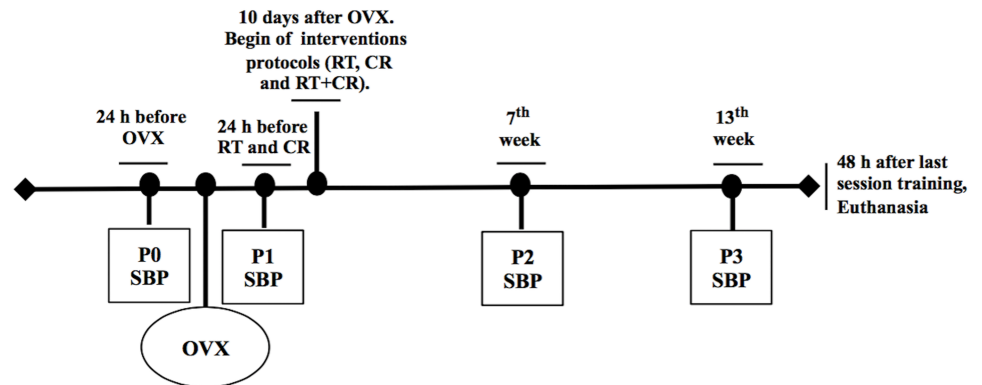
10 days after OVX. Begin of interventions protocols (RT, CR and RT+CR).

24 h before OVX

24 h before RT and CR

$7^{th}$ week

$13^{th}$ week

48 h after last session training, Euthanasia

P0 SBP

P1 SBP

P2 SBP

P3 SBP

OVX